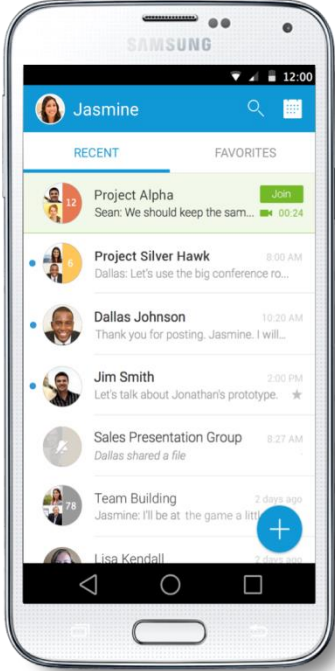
SAMSUNG

12:00

Jasmine

RECENT

FAVORITES

12

Project Alpha

Join

Sean: We should keep the sam...

00:24

6

Project Silver Hawk

8:00 AM

Dallas: Let's use the big conference ro...

Dallas Johnson

10:20 AM

Thank you for posting, Jasmine. I will...

Jim Smith

2:00 PM

Let's talk about Jonathan's prototype.

Sales Presentation Group

8:27 AM

Dallas shared a file

78

Team Building

2 days ago

Jasmine: I'll be at the game a littl

Lisa Kendall

2 days ago